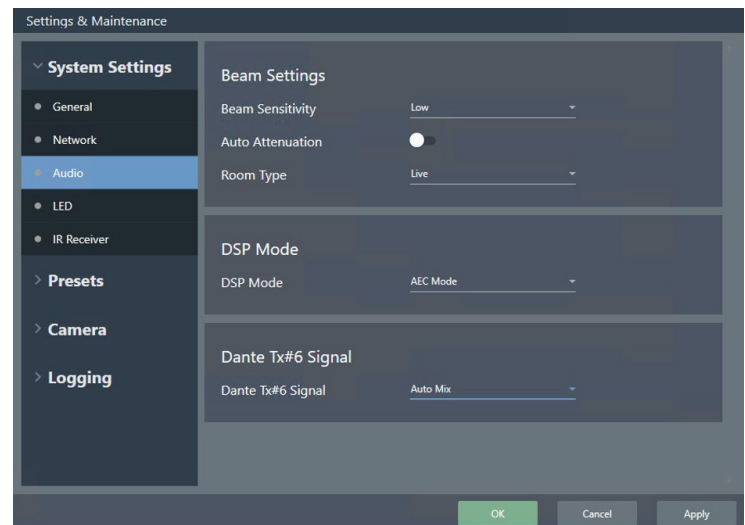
Settings & Maintenance

System Settings
General
Network
Audio
LED
IR Receiver
Presets
Camera
Logging

Beam Settings
Beam Sensitivity
Low
Auto Attenuation
Room Type
Live

DSP Mode
DSP Mode
AEC Mode

Dante Tx#6 Signal
Dante Tx#6 Signal
Auto Mix

OK
Cancel
Apply